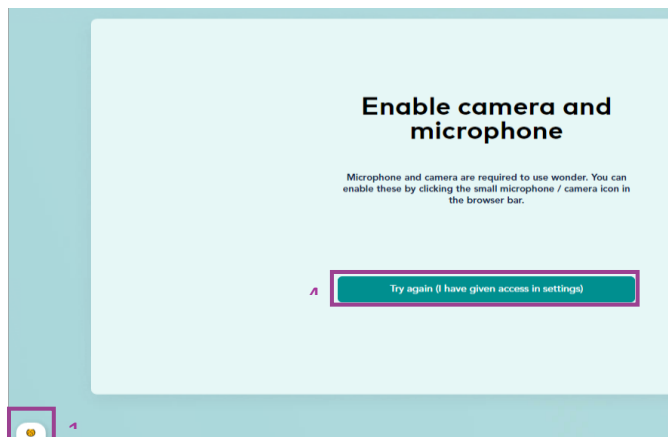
Enable camera and microphone

Microphone and camera are required to use wonder. You can enable these by clicking the small microphone / camera icon in the browser bar.

4

Try again (I have given access in settings)

1